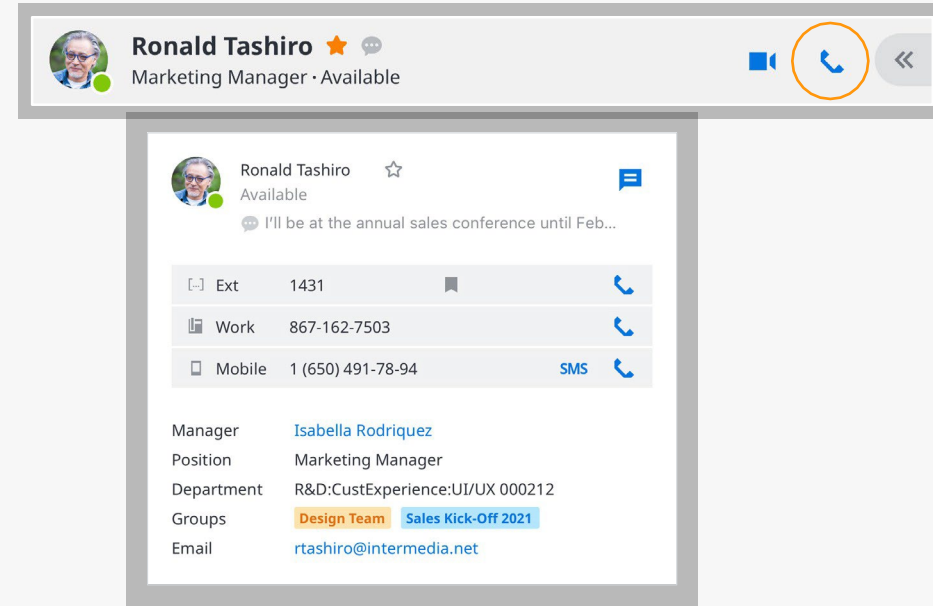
Ronald Tashiro
Marketing Manager • Available

Ronald Tashiro
Available
I'll be at the annual sales conference until Feb...

| [...] Ext | 1431 | | |
|---|---|---|---|
| Work | 867-162-7503 | | |
| Mobile | 1 (650) 491-78-94 | SMS | |

Manager Isabella Rodriquez
Position Marketing Manager
Department R&D:CustExperience:UI/UX 000212
Groups Design Team Sales Kick-Off 2021
Email rtashiro@intermedia.net